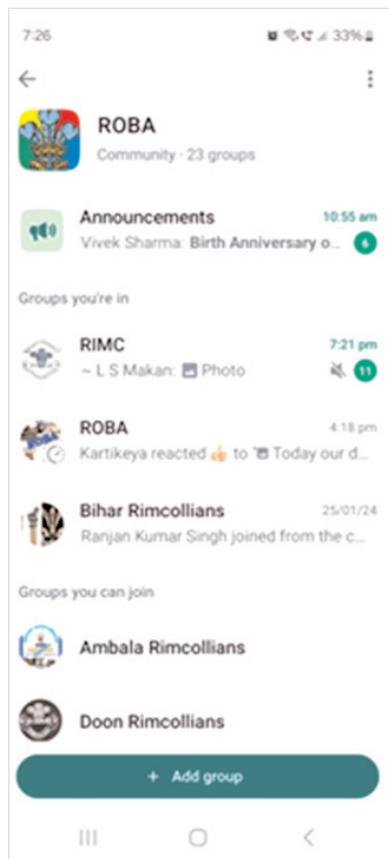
7:26 33%

ROBA
Community · 23 groups

Announcements 10:55 am
Vivek Sharma: Birth Anniversary o... 6

Groups you're in

RIMC 7:21 pm
~ L S Makan: Photo 11

ROBA 4:18 pm
Kartikeya reacted 👍 to Today our d...

Bihar Rimcollians 25/01/24
Ranjan Kumar Singh joined from the c...

Groups you can join

Ambala Rimcollians

Doon Rimcollians

+ Add group